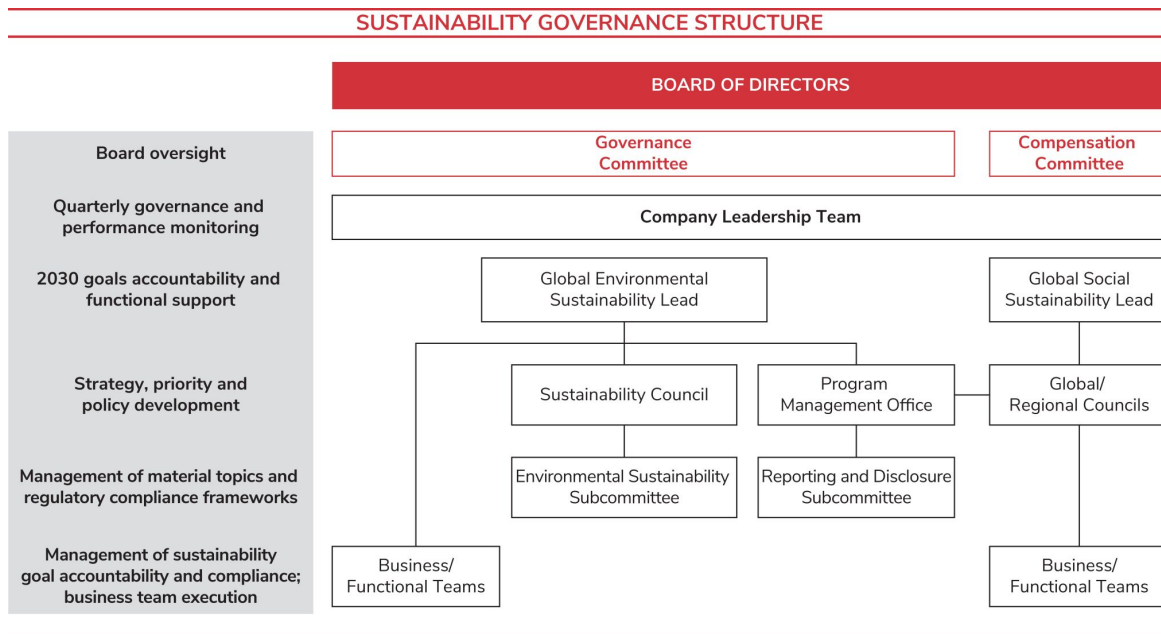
SUSTAINABILITY GOVERNANCE STRUCTURE

BOARD OF DIRECTORS

Board oversight

Governance Committee

Compensation Committee

Quarterly governance and performance monitoring

Company Leadership Team

2030 goals accountability and functional support

Global Environmental Sustainability Lead

Global Social Sustainability Lead

Strategy, priority and policy development

Sustainability Council

Program Management Office

Global/ Regional Councils

Management of material topics and regulatory compliance frameworks

Environmental Sustainability Subcommittee

Reporting and Disclosure Subcommittee

Management of sustainability goal accountability and compliance; business team execution

Business/ Functional Teams

Business/ Functional Teams